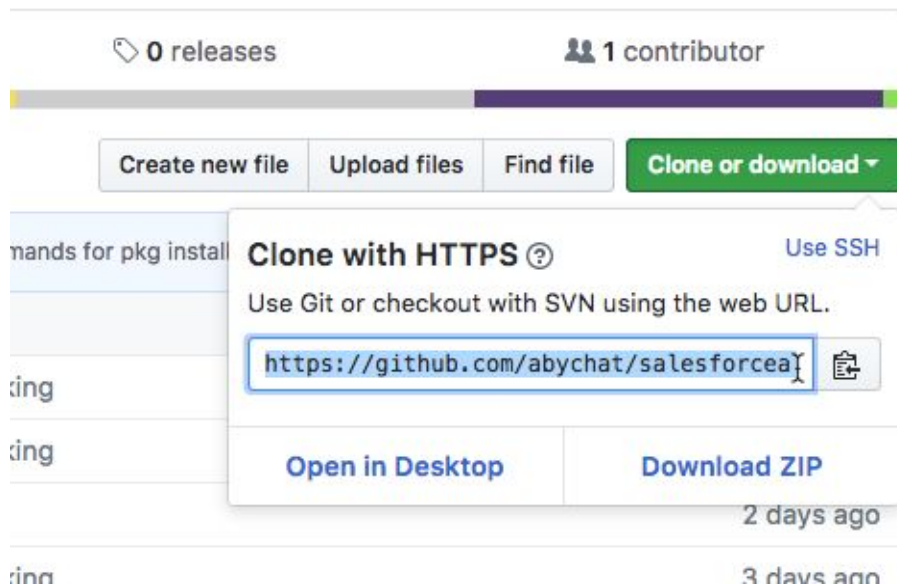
0 releases

1 contributor

Create new file | Upload files | Find file | Clone or download

mands for pkg install

Clone with HTTPS

Use SSH

Use Git or checkout with SVN using the web URL.

https://github.com/abychat/salesforcea

king

king

Open in Desktop

Download ZIP

2 days ago

king

3 days ago